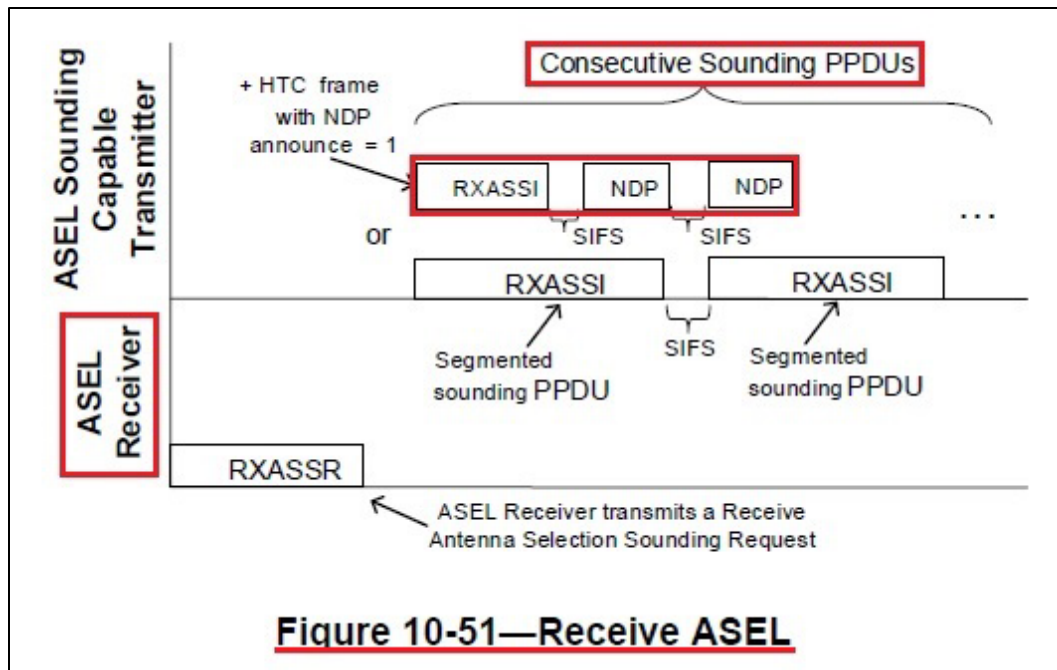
ASEL Sounding Capable Transmitter

Consecutive Sounding PPDUs

+ HTC frame with NDP announce = 1

RXASSI

NDP

NDP

...

SIFS

SIFS

or

RXASSI

RXASSI

ASEL Receiver

SIFS

Segmented sounding PPDU

Segmented sounding PPDU

RXASSR

ASEL Receiver transmits a Receive Antenna Selection Sounding Request

Figure 10-51—Receive ASEL